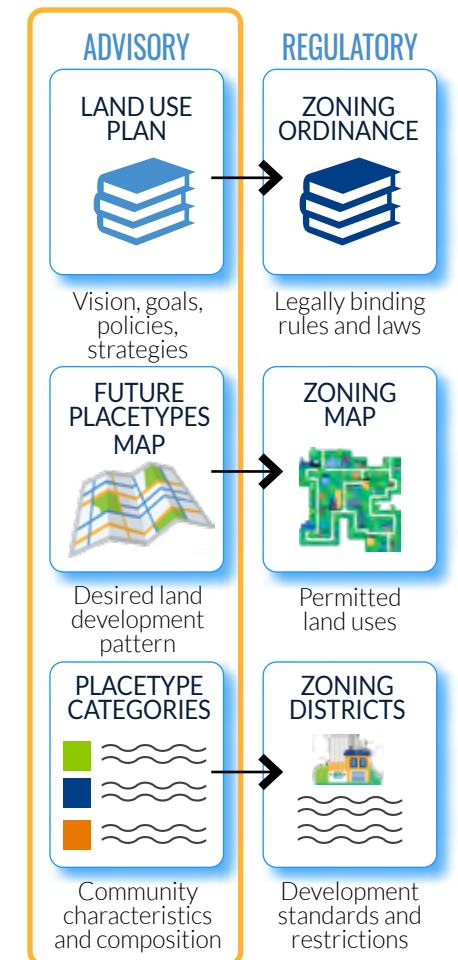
ADVISORY

REGULATORY

LAND USE PLAN

ZONING ORDINANCE

Vision, goals, policies, strategies

Legally binding rules and laws

FUTURE PLACETYPES MAP

ZONING MAP

Desired land development pattern

Permitted land uses

PLACETYPE CATEGORIES

ZONING DISTRICTS

Community characteristics and composition

Development standards and restrictions